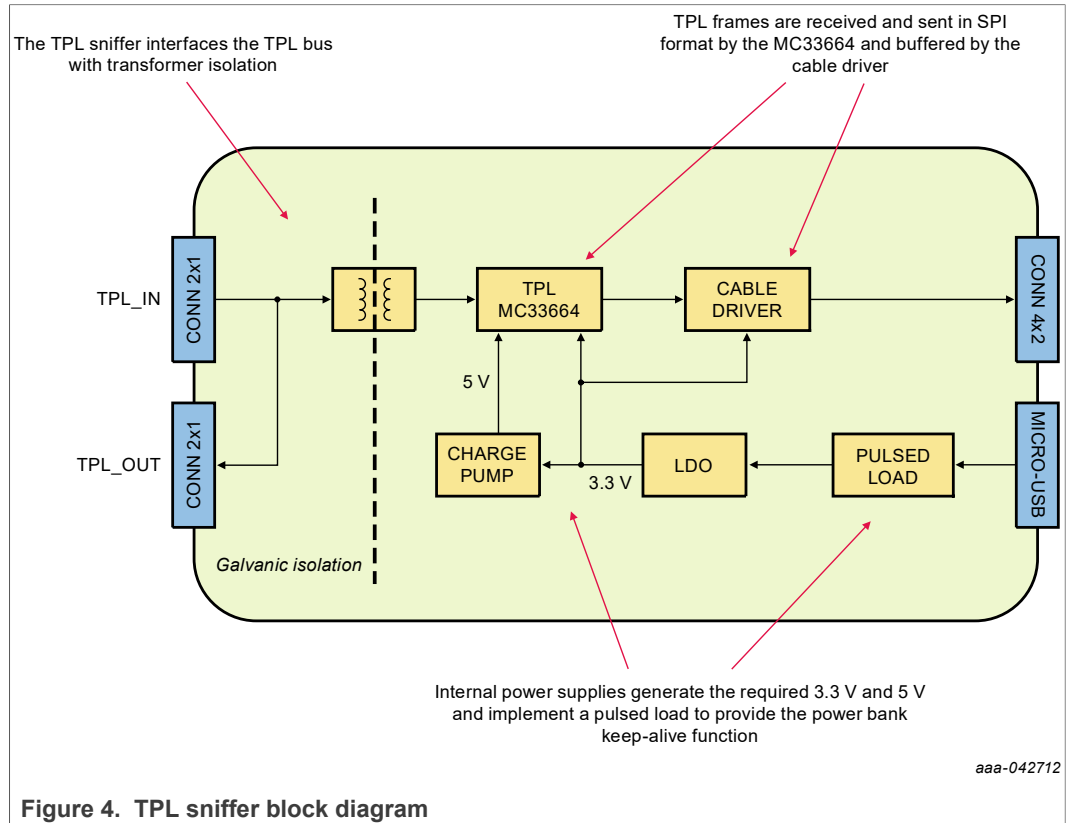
The TPL sniffer interfaces the TPL bus with transformer isolation

TPL frames are received and sent in SPI format by the MC33664 and buffered by the cable driver

TPL_IN

CONN 2x1

TPL MC33664

CABLE DRIVER

CONN 4x2

5 V

TPL_OUT

CONN 2x1

CHARGE PUMP

3.3 V

LDO

PULSED LOAD

MICRO-USB

Galvanic isolation

Internal power supplies generate the required 3.3 V and 5 V and implement a pulsed load to provide the power bank keep-alive function

aaa-042712

Figure 4. TPL sniffer block diagram